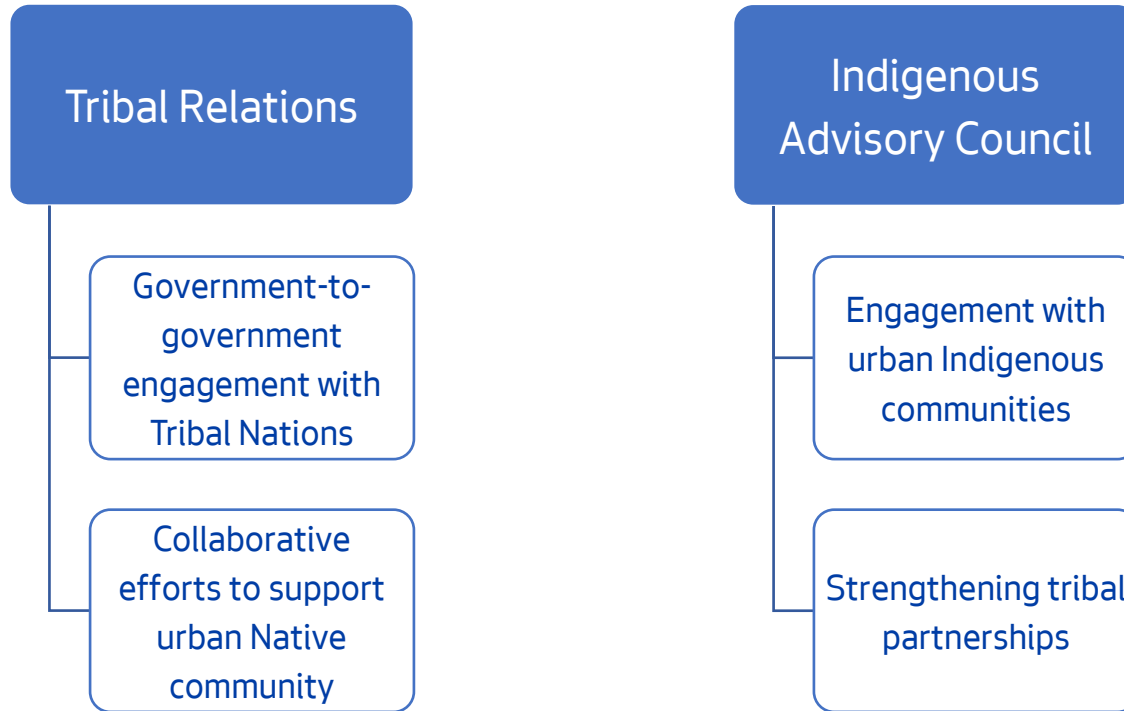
Tribal Relations

Government-to-government engagement with Tribal Nations

Collaborative efforts to support urban Native community

Indigenous Advisory Council

Engagement with urban Indigenous communities

Strengthening tribal partnerships